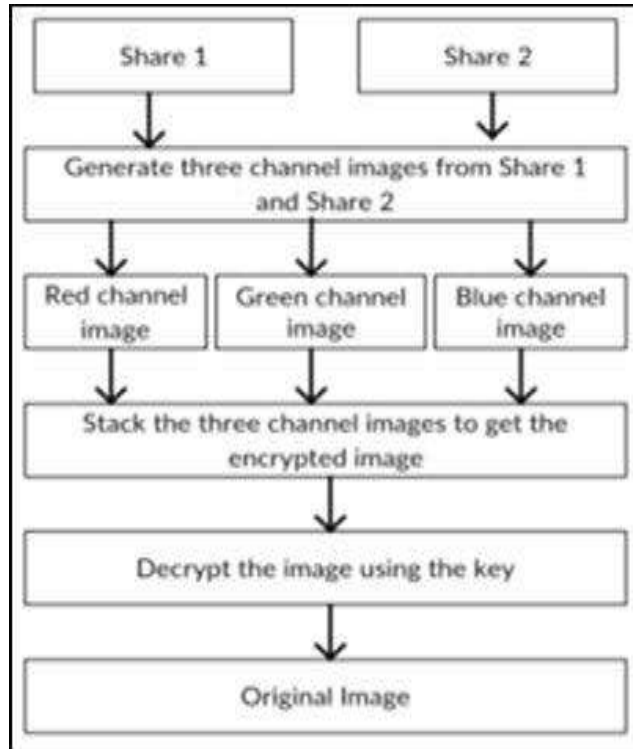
Share 1

Share 2

Generate three channel images from Share 1 and Share 2

Red channel image

Green channel image

Blue channel image

Stack the three channel images to get the encrypted image

Decrypt the image using the key

Original Image